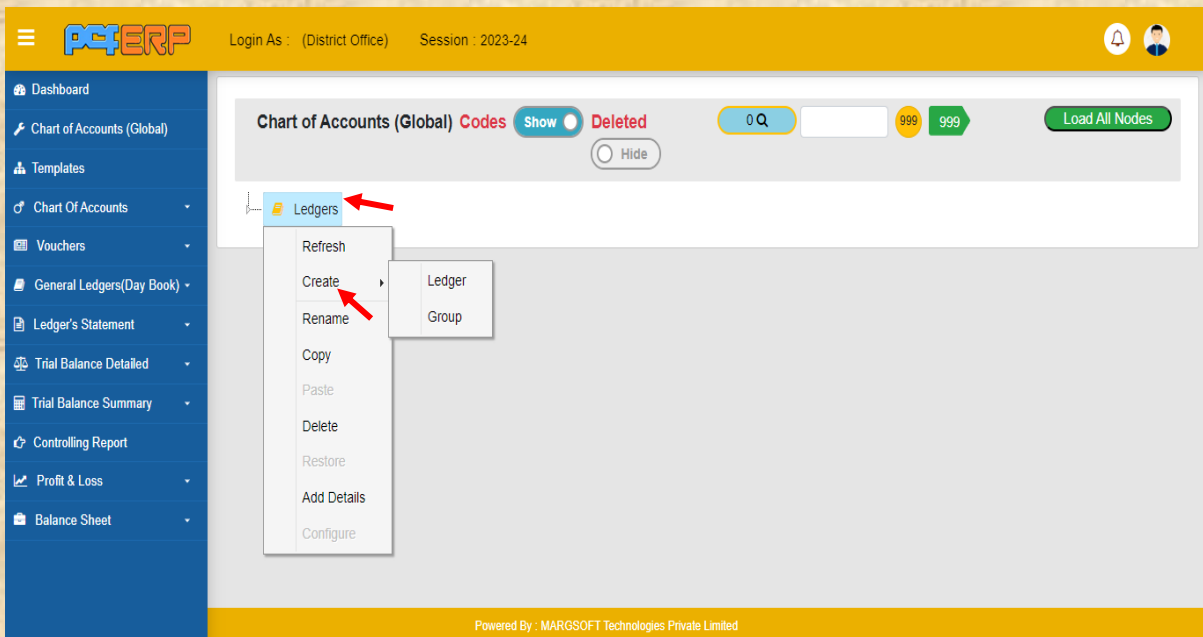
PCTERP

Login As : (District Office) Session : 2023-24

Dashboard
Chart of Accounts (Global)
Templates
Chart Of Accounts
Vouchers
General Ledgers(Day Book)
Ledger's Statement
Trial Balance Detailed
Trial Balance Summary
Controlling Report
Profit & Loss
Balance Sheet

Chart of Accounts (Global) Codes Show Deleted Hide

0

999 999

Load All Nodes

Ledgers

Refresh
Create
Rename
Copy
Paste
Delete
Restore
Add Details
Configure

Ledger
Group

Powered By : MARGSOFT Technologies Private Limited